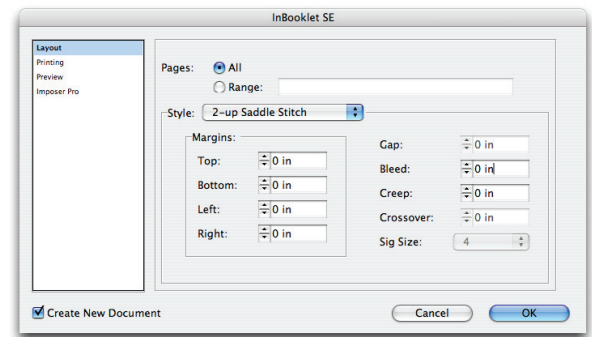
InBooklet SE

Layout
Printing
Preview
Imposer Pro

Pages: All
Range:

Style: 2-up Saddle Stitch

Margins:
Top: 0 in
Bottom: 0 in
Left: 0 in
Right: 0 in

Gap: 0 in
Bleed: 0 in
Creep: 0 in
Crossover: 0 in
Sig Size: 4

Create New Document

Cancel
OK